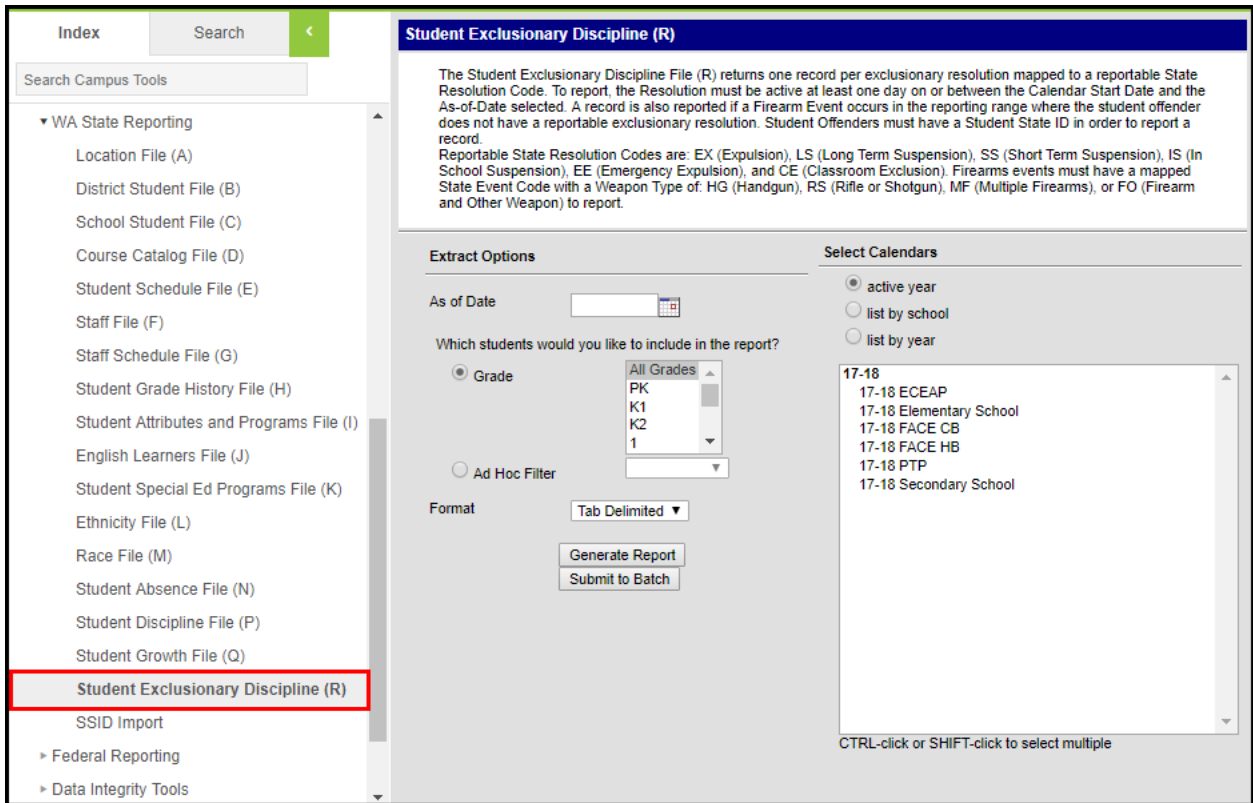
Index
Search
‹
Search Campus Tools

▾ WA State Reporting
Location File (A)
District Student File (B)
School Student File (C)
Course Catalog File (D)
Student Schedule File (E)
Staff File (F)
Staff Schedule File (G)
Student Grade History File (H)
Student Attributes and Programs File (I)
English Learners File (J)
Student Special Ed Programs File (K)
Ethnicity File (L)
Race File (M)
Student Absence File (N)
Student Discipline File (P)
Student Growth File (Q)
Student Exclusionary Discipline (R)
SSID Import
▸ Federal Reporting
▸ Data Integrity Tools

Student Exclusionary Discipline (R)

The Student Exclusionary Discipline File (R) returns one record per exclusionary resolution mapped to a reportable State Resolution Code. To report, the Resolution must be active at least one day on or between the Calendar Start Date and the As-of-Date selected. A record is also reported if a Firearm Event occurs in the reporting range where the student offender does not have a reportable exclusionary resolution. Student Offenders must have a Student State ID in order to report a record.
Reportable State Resolution Codes are: EX (Expulsion), LS (Long Term Suspension), SS (Short Term Suspension), IS (In School Suspension), EE (Emergency Expulsion), and CE (Classroom Exclusion). Firearms events must have a mapped State Event Code with a Weapon Type of: HG (Handgun), RS (Rifle or Shotgun), MF (Multiple Firearms), or FO (Firearm and Other Weapon) to report.

Extract Options
As of Date
Which students would you like to include in the report?
Grade
All Grades
PK
K1
K2
1
Ad Hoc Filter
Format
Tab Delimited ▼
Generate Report
Submit to Batch

Select Calendars
active year
list by school
list by year
17-18
17-18 ECEAP
17-18 Elementary School
17-18 FACE CB
17-18 FACE HB
17-18 PTP
17-18 Secondary School
CTRL-click or SHIFT-click to select multiple